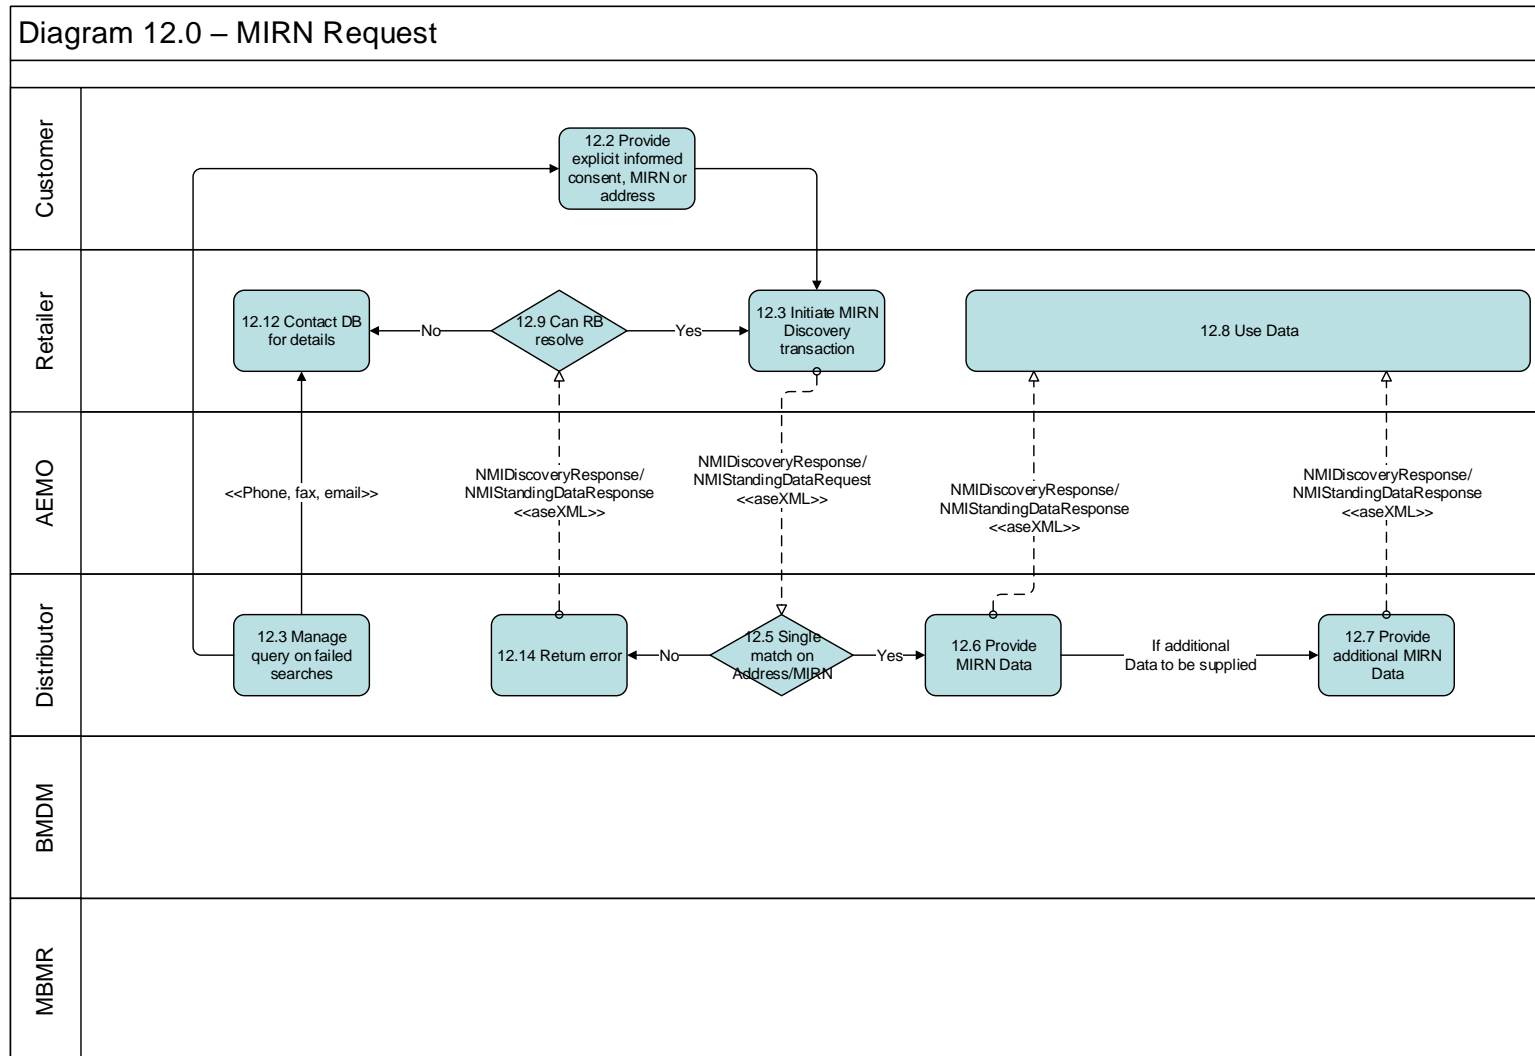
Diagram 12.0 – MIRN Request

Customer

12.2 Provide explicit informed consent, MIRN or address

Retailer

12.12 Contact DB for details

No

12.9 Can RB resolve

Yes

12.3 Initiate MIRN Discovery transaction

12.8 Use Data

AEMO

<<Phone, fax, email>>

NMIDiscoveryResponse/ NMIStandingDataResponse <<aseXML>>

NMIDiscoveryResponse/ NMIStandingDataRequest <<aseXML>>

NMIDiscoveryResponse/ NMIStandingDataResponse <<aseXML>>

NMIDiscoveryResponse/ NMIStandingDataResponse <<aseXML>>

Distributor

12.3 Manage query on failed searches

12.14 Return error

No

12.5 Single match on Address/MIRN

Yes

12.6 Provide MIRN Data

If additional Data to be supplied

12.7 Provide additional MIRN Data

BMDM

MBMR